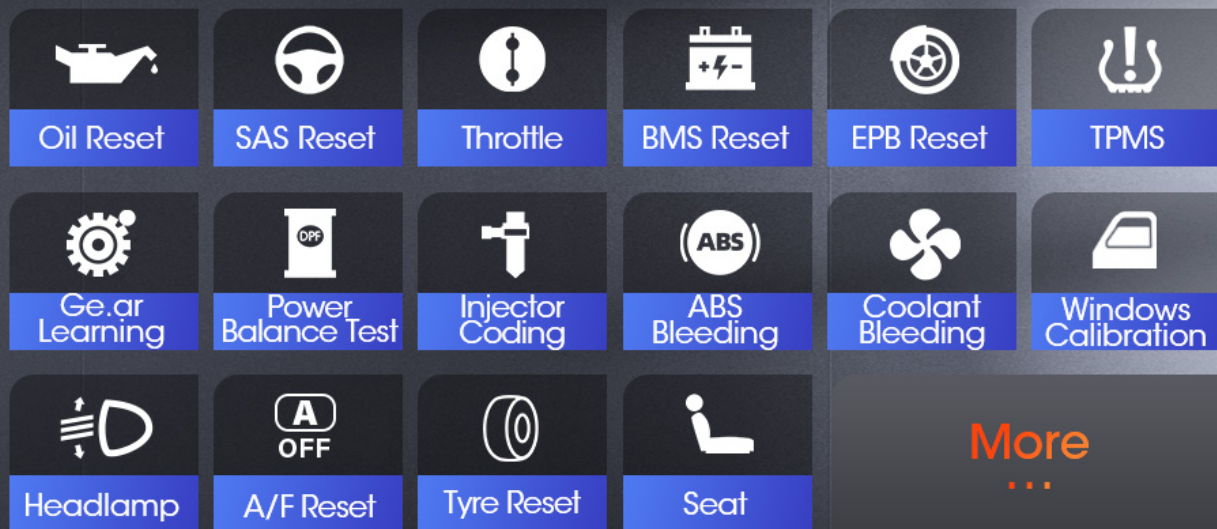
Oil Reset
SAS Reset
Throttle
+ -
BMS Reset
EPB Reset
TPMS

Ge.ar Learning
DPF
Power Balance Test
Injector Coding
ABS
ABS Bleeding
Coolant Bleeding
Windows Calibration

Headlamp
A
OFF
A/F Reset
Tyre Reset
Seat
More
...